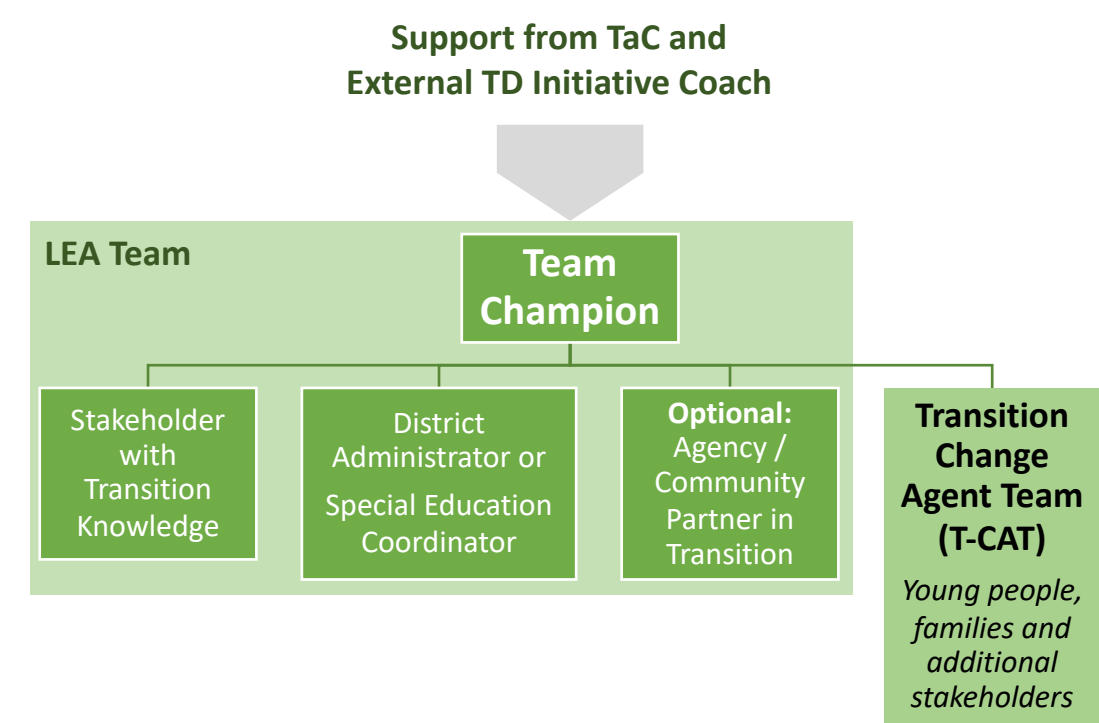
Support from TaC and External TD Initiative Coach

LEA Team

Team Champion

Stakeholder with Transition Knowledge

District Administrator or Special Education Coordinator

Optional: Agency / Community Partner in Transition

Transition Change Agent Team (T-CAT)

Young people, families and additional stakeholders